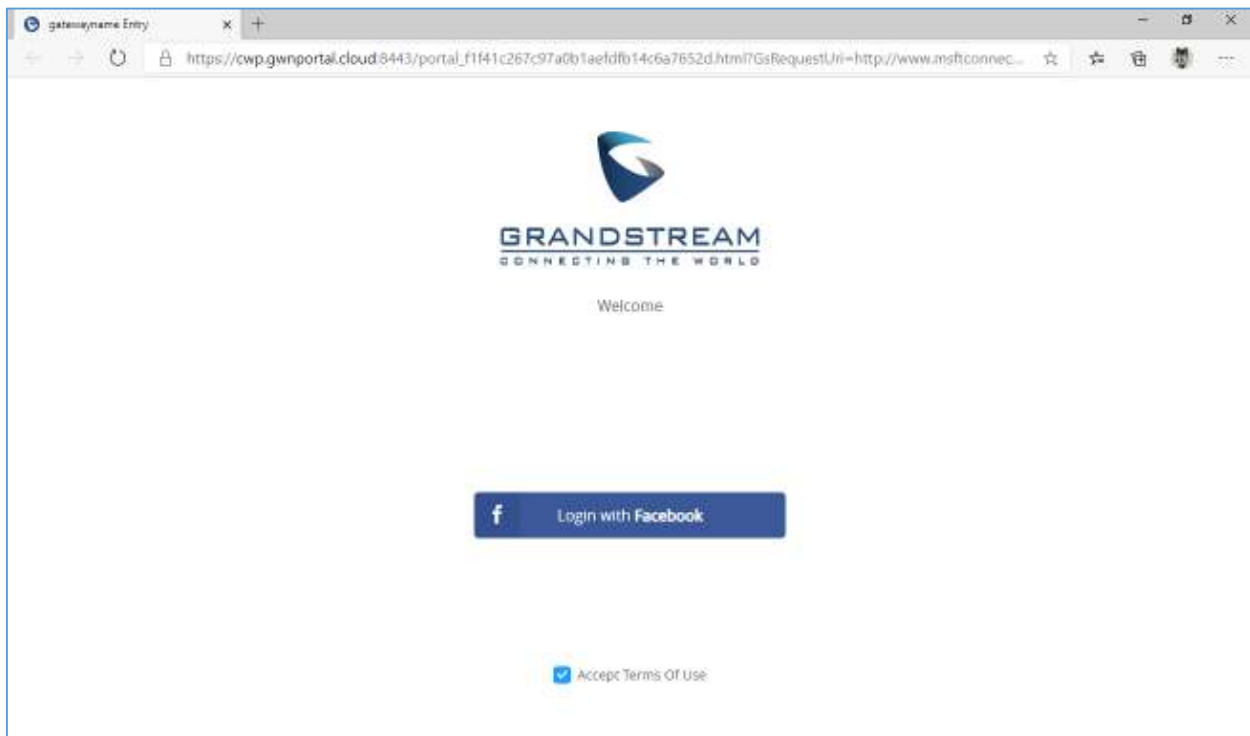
gatewayname Entry

https://cwp.gwnportal.cloud:8443/portal_f1f41c267c97a0b1aefdfb14c6a7652d.html?GsRequestUri=http://www.msftconnec...

GRANDSTREAM
CONNECTING THE WORLD

Welcome

f Login with Facebook

Accepc Terms Of Use